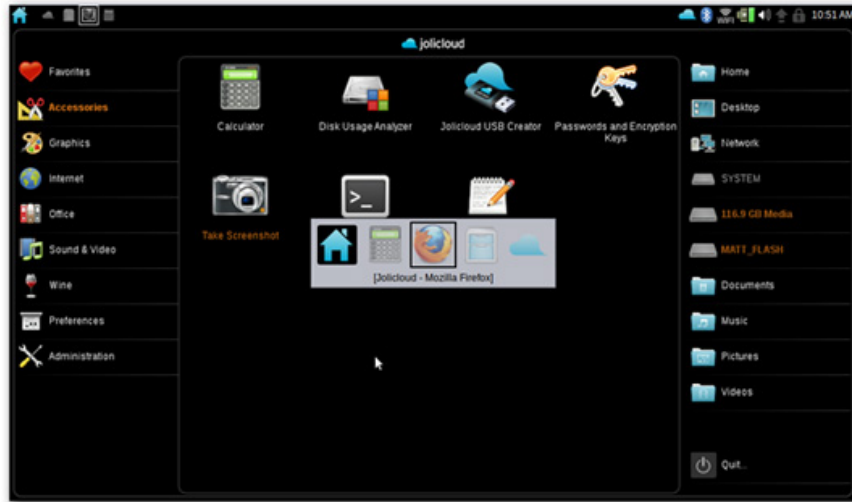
WiFi 10:51 AM

jolicloud

Favorites
Accessories
Graphics
Internet
Office
Sound & Video
Wine
Preferences
Administration

Calculator
Disk Usage Analyzer
Jolicloud USB Creator
Passwords and Encryption Keys
Take Screenshot

[Jolicloud - Mozilla Firefox]

Home
Desktop
Network
SYSTEM
116.9 GB Media
MATT_FLASH
Documents
Music
Pictures
Videos
Quit...